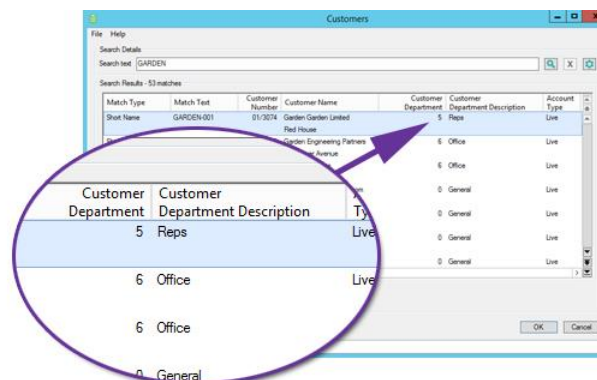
Customers

File Help

Search Details

Search text GARDEN

Search Results - 53 matches

| Match Type | Match Text | Customer Number | Customer Name | Customer Department | Customer Department Description | Account Type |
|---|---|---|---|---|---|---|
| Short Name | GARDEN-001 | 01/3074 | Garden Garden Limited Red House | 5 | Reps | Live |
| | | | Garden Engineering Partners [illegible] Avenue | 6 | Office | Live |
| | | | | 6 | Office | Live |
| | | | | 0 | General | Live |
| | | | | 0 | General | Live |
| | | | | 0 | General | Live |
| | | | | 0 | General | Live |

| Customer Department | Customer Department Description | Ty |
|---|---|---|
| 5 | Reps | Live |
| 6 | Office | Live |
| 6 | Office | |
| 0 | General | |

OK Cancel